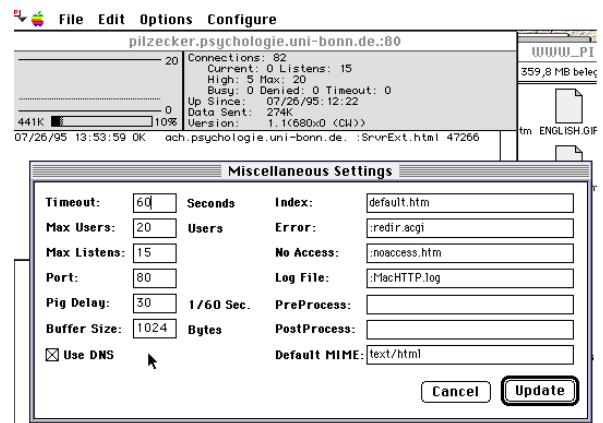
File Edit Options Configure

pilzecker.psychologie.uni-bonn.de.:80

20
0
441K 10%

Connections: 82
Current: 0 Listens: 15
High: 5 Max: 20
Busy: 0 Denied: 0 Timeout: 0
Up Since: 07/26/95:12:22
Data Sent: 274K
Version: 1.1(680x0 (CW))

07/26/95 13:53:59 OK ach.psychologie.uni-bonn.de. :SrvrExt.html 47266

WWW_PI
359,8 MB beleg
tm ENGLISH.GIF

Miscellaneous Settings

Timeout: 60 Seconds
Max Users: 20 Users
Max Listens: 15
Port: 80
Pig Delay: 30 1/60 Sec.
Buffer Size: 1024 Bytes
☒ Use DNS

Index: default.htm
Error: :redir.acgi
No Access: :noaccess.htm
Log File: :MacHTTP.log
PreProcess:
PostProcess:
Default MIME: text/html

Cancel Update